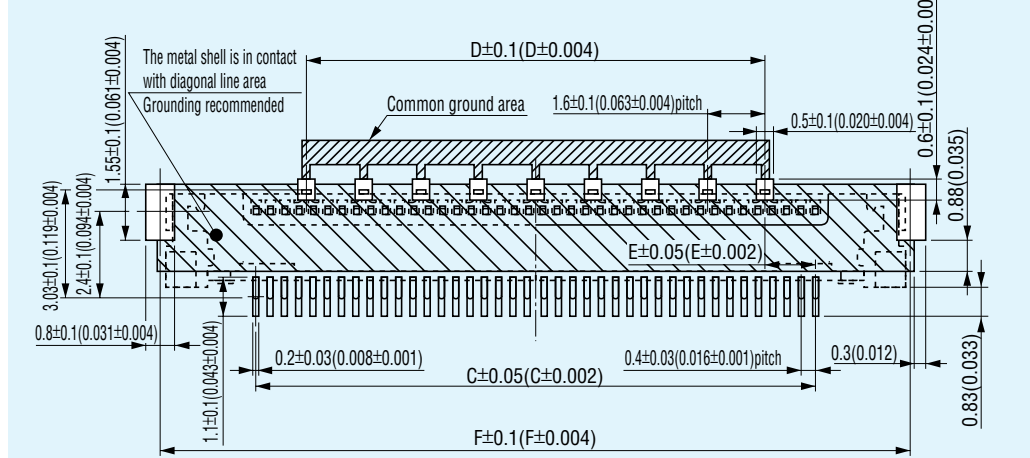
The metal shell is in contact with diagonal line area
Grounding recommended

D±0.1(D±0.004)

Common ground area

1.6±0.1(0.063±0.004)pitch

0.5±0.1(0.020±0.004)

0.6±0.1(0.024±0.004)

1.55±0.1(0.061±0.004)

0.88(0.035)

3.03±0.1(0.119±0.004)

2.4±0.1(0.094±0.004)

E±0.05(E±0.002)

0.8±0.1(0.031±0.004)

1.1±0.1(0.043±0.004)

0.2±0.03(0.008±0.001)

0.4±0.03(0.016±0.001)pitch

0.3(0.012)

0.83(0.033)

C±0.05(C±0.002)

F±0.1(F±0.004)